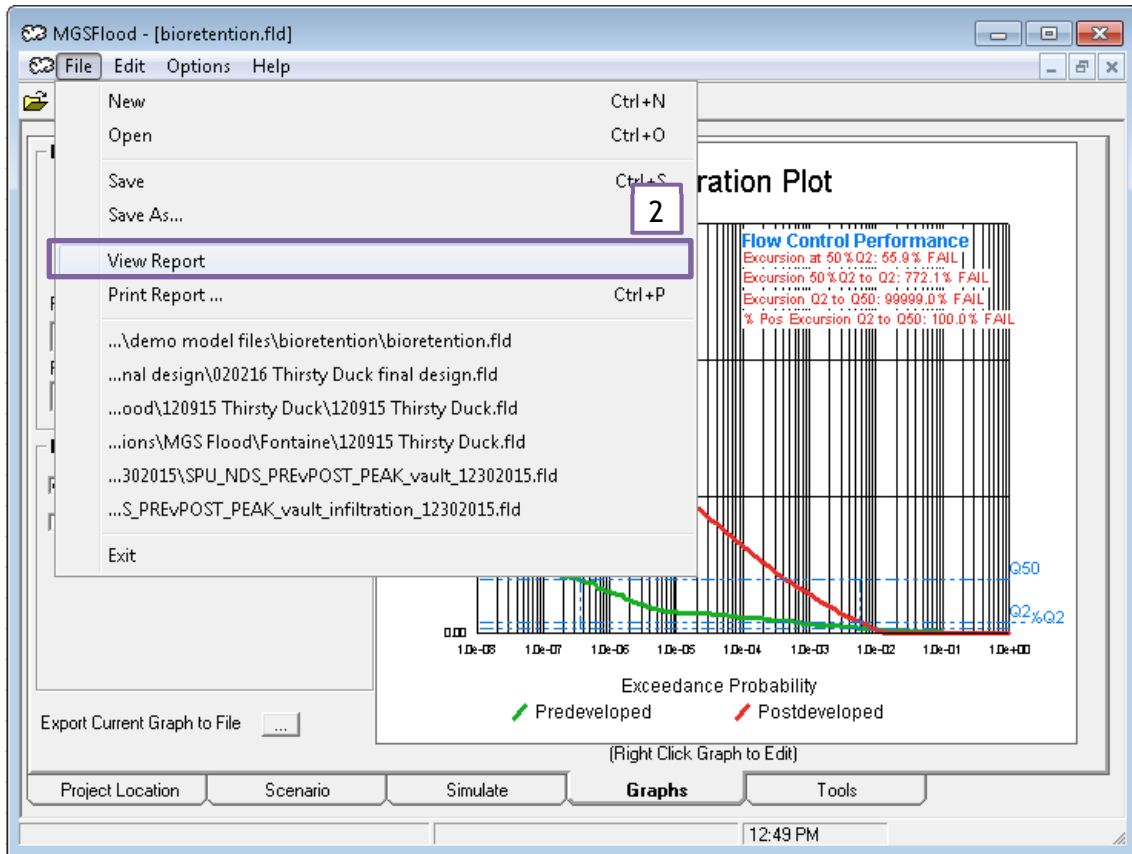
MGSFlood - [bioretention.fld]

File Edit Options Help

New Ctrl+N
Open Ctrl+O
Save Ctrl+S
Save As...
View Report
Print Report ... Ctrl+P
...\demo model files\bioretention\bioretention.fld
...nal design\020216 Thirsty Duck final design.fld
...ood\120915 Thirsty Duck\120915 Thirsty Duck.fld
...ions\MGS Flood\Fontaine\120915 Thirsty Duck.fld
...302015\SPU_NDS_PREvPOST_PEAK_vault_12302015.fld
...S_PREvPOST_PEAK_vault_infiltration_12302015.fld
Exit

2

ration Plot

Flow Control Performance
Excursion at 50%Q2: 55.9% FAIL
Excursion 50%Q2 to Q2: 772.1% FAIL
Excursion Q2 to Q50: 99999.0% FAIL
% Pos Excursion Q2 to Q50: 100.0% FAIL

Q50
Q2
%Q2
0.00
1.0e-08 1.0e-07 1.0e-06 1.0e-05 1.0e-04 1.0e-03 1.0e-02 1.0e-01 1.0e+00
Exceedance Probability
Predeveloped Postdeveloped
(Right Click Graph to Edit)

Export Current Graph to File ...

Project Location | Scenario | Simulate | Graphs | Tools

12:49 PM